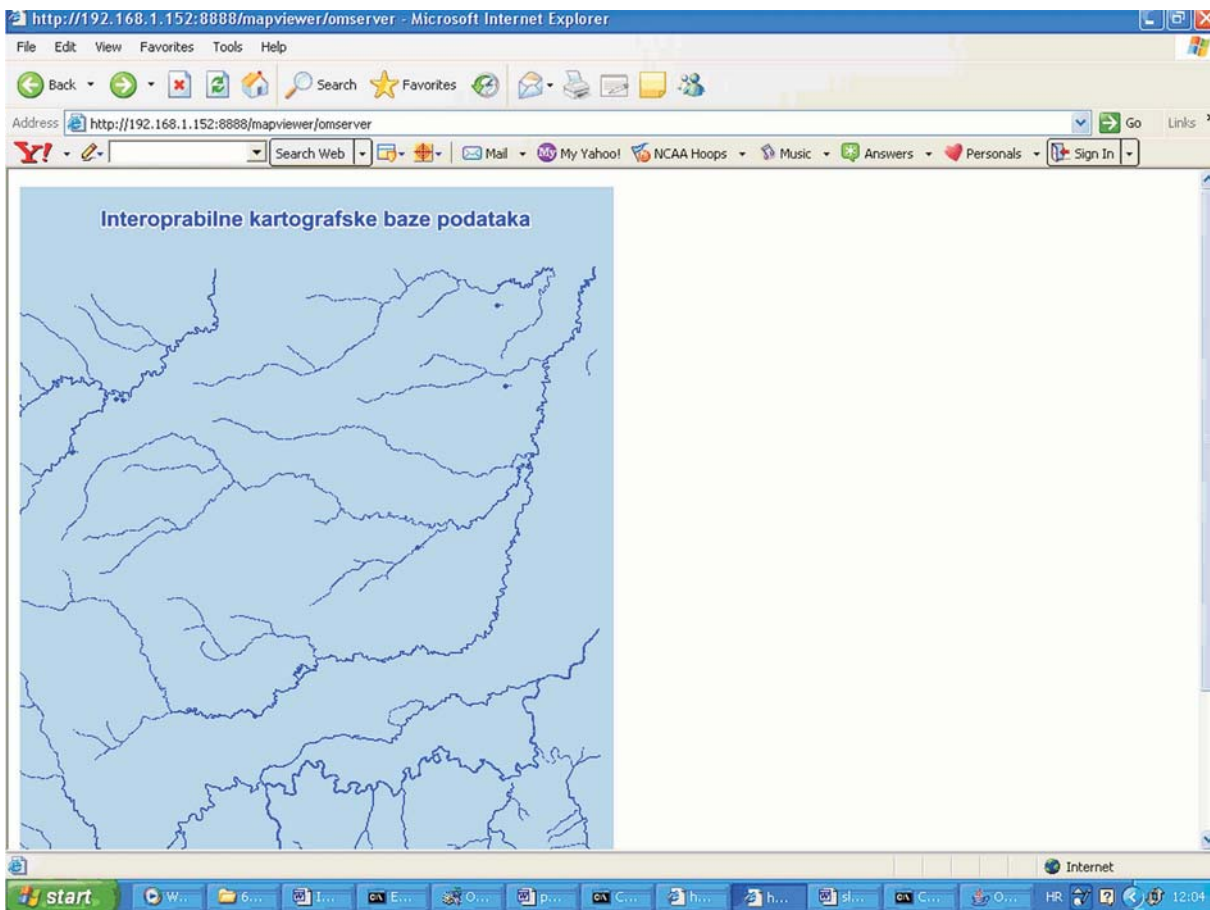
http://192.168.1.152:8888/mapviewer/omserver - Microsoft Internet Explorer

File Edit View Favorites Tools Help

Back Search Favorites

Address http://192.168.1.152:8888/mapviewer/omserver Go Links

Y! Search Web Mail My Yahoo! NCAA Hoops Music Answers Personals Sign In

Interoprabilne kartografske baze podataka

Internet

start W... 6... I... E... O... p... C... h... h... sl... C... O... HR 12:04